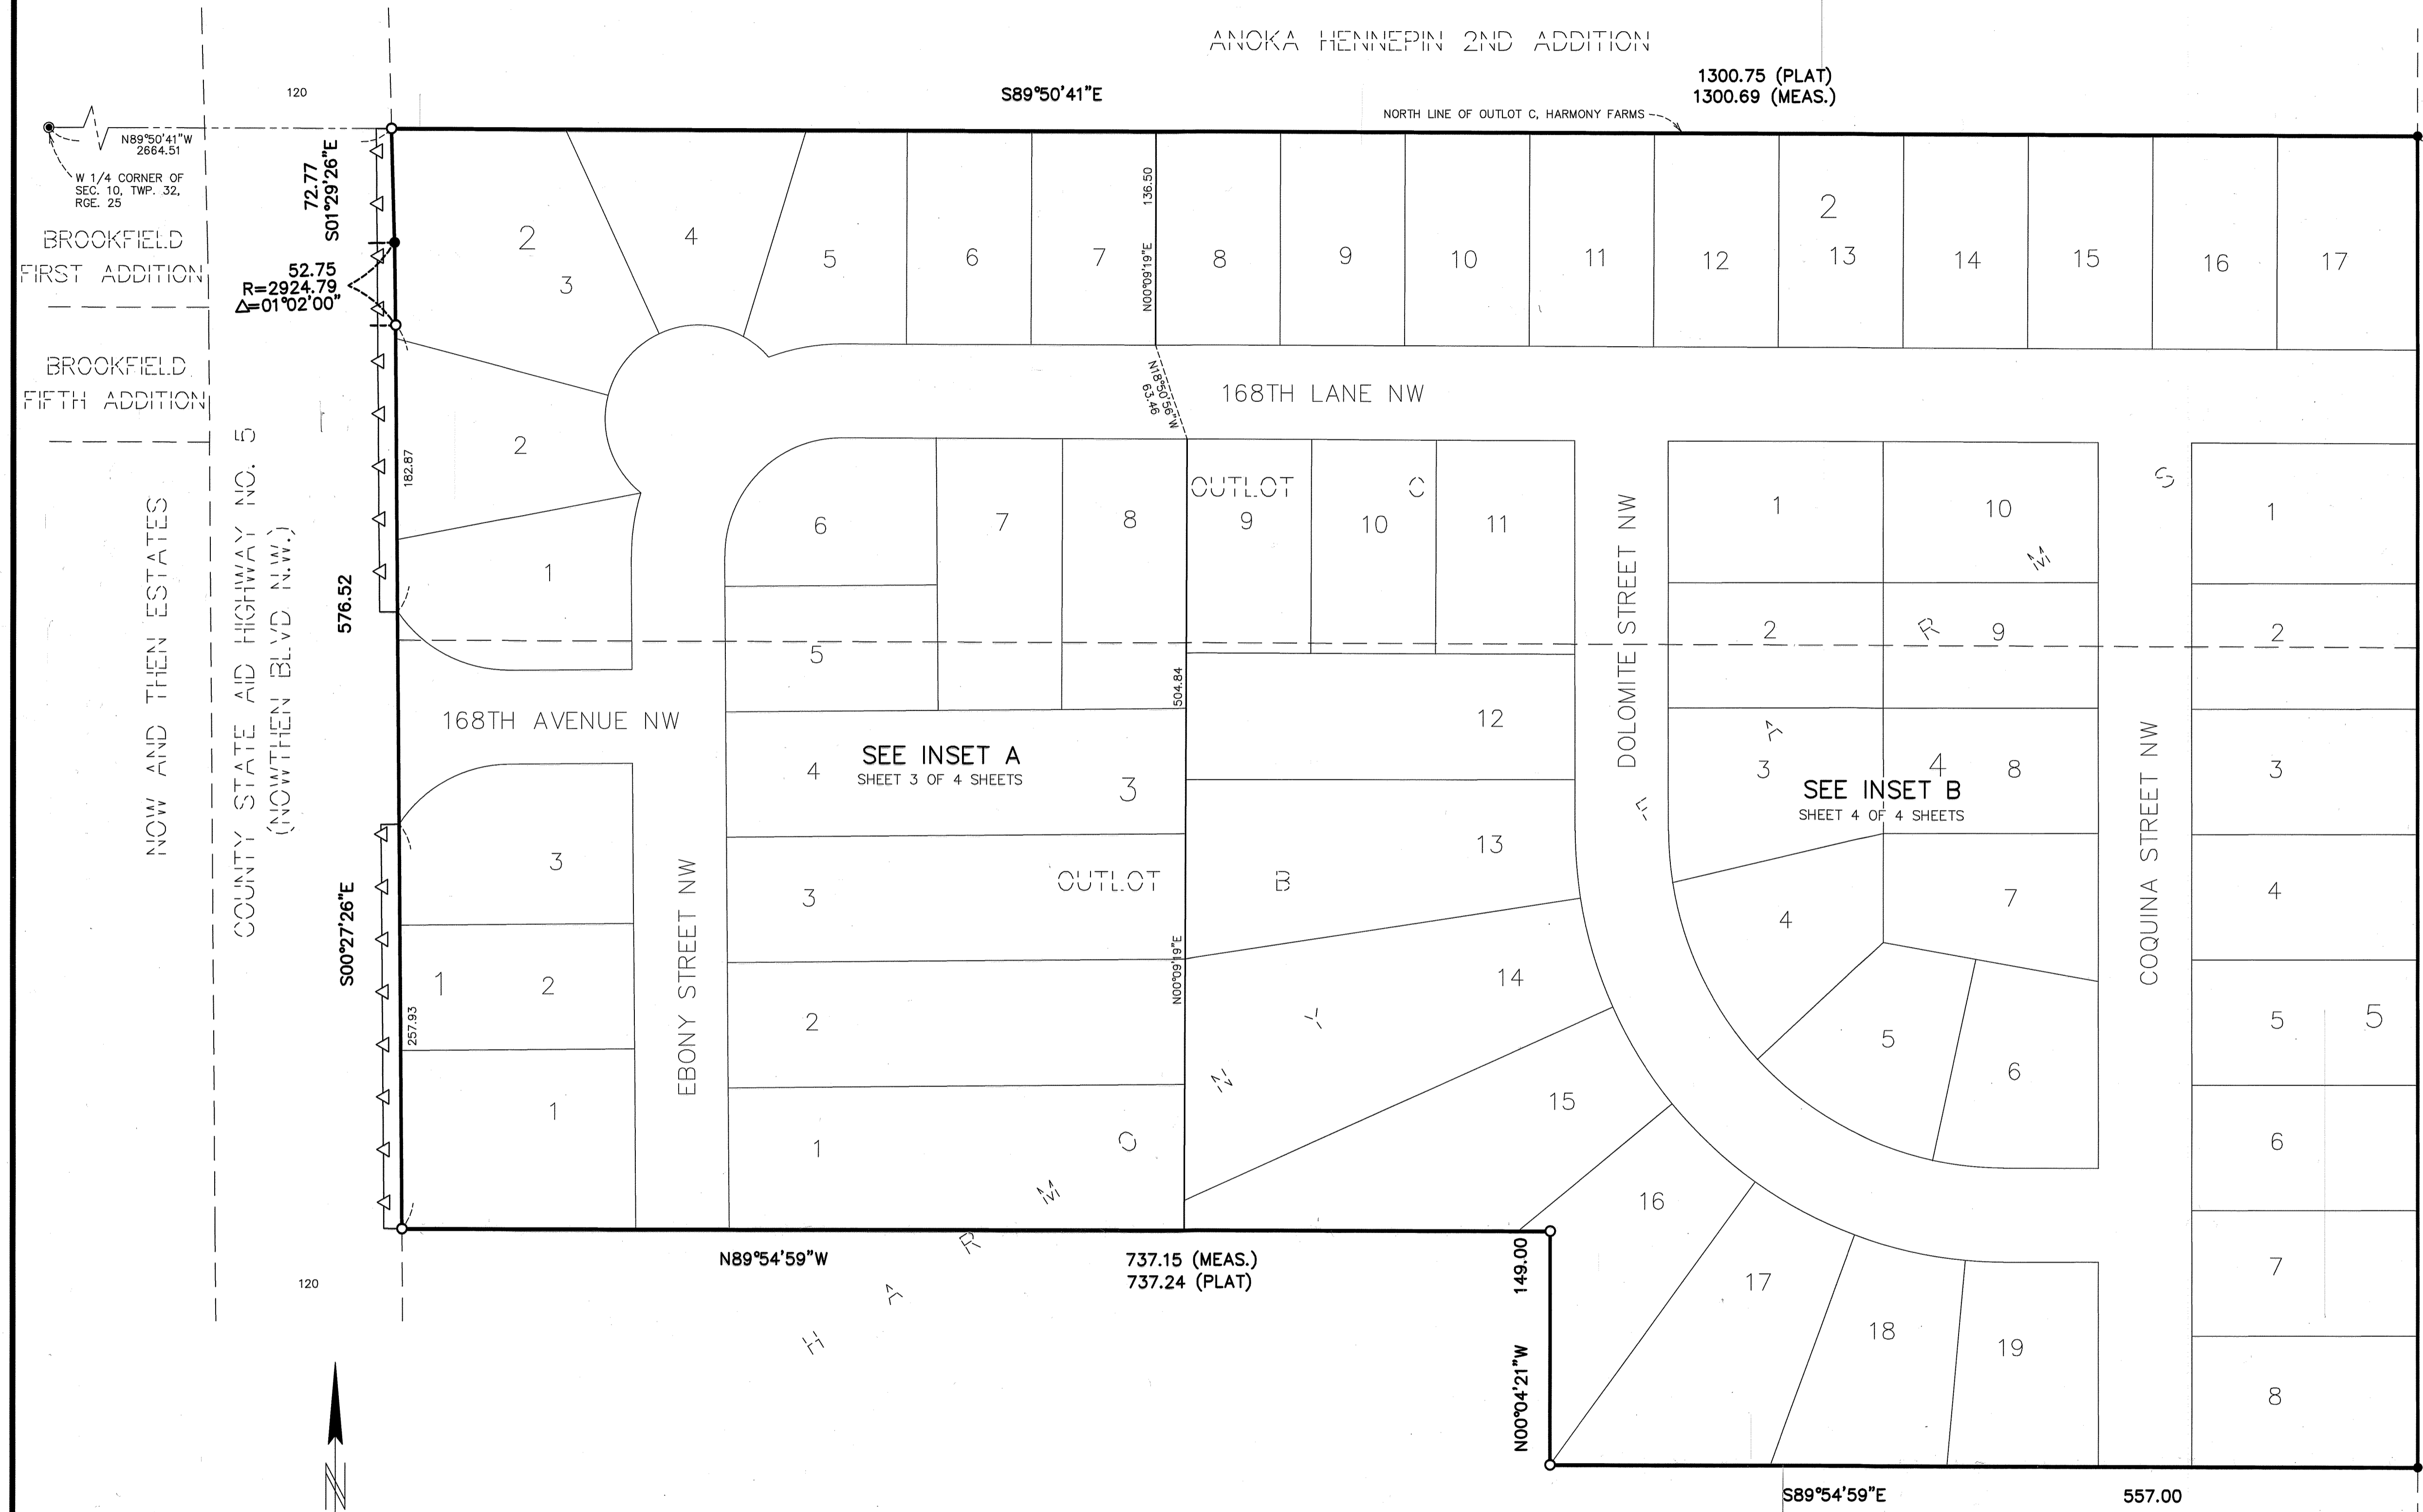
ANOKA HENNEPIN 2ND ADDITION

120

S89°50'41"E

1300.75 (PLAT)
1300.69 (MEAS.)

NORTH LINE OF OUTLOT C, HARMONY FARMS

N89°50'41"W
2664.51

W 1/4 CORNER OF SEC. 10, TWP. 32, RGE. 25

72.77
S01°29'26"E

BROOKFIELD FIRST ADDITION

52.75
R=2924.79
Δ=01°02'00"

BROOKFIELD FIFTH ADDITION

NOW AND THEN ESTATES

COUNTY STATE AID HIGHWAY NO. 5 (NOWTHEN BLVD N.W.)

576.52

182.87

S00°27'26"E

257.93

120

2
3
4
5
6
7
136.50
N00°09'19"E
8
9
10
11
12
2
13
14
15
16
17

N18°50'56"W
63.46

168TH LANE NW

2
1

OUTLOT C
6
7
8
9
10
11
5

168TH AVENUE NW

504.84

12

SEE INSET A
SHEET 3 OF 4 SHEETS

4
3

3
OUTLOT B
13

3
2
1
EBONY STREET NW

1

3
2
1

N00°09'19"E

14
15

H A R M O N Y

DOLOMITE STREET NW

1
10
2
9
3
SEE INSET B
SHEET 4 OF 4 SHEETS
4
8
4
7
5
6
16
17
18
19

F A R M S

COQUINA STREET NW

1
2
3
4
5
5
6
7
8

N89°54'59"W

737.15 (MEAS.)
737.24 (PLAT)

149.00

N00°04'21"W

S89°54'59"E

557.00

N